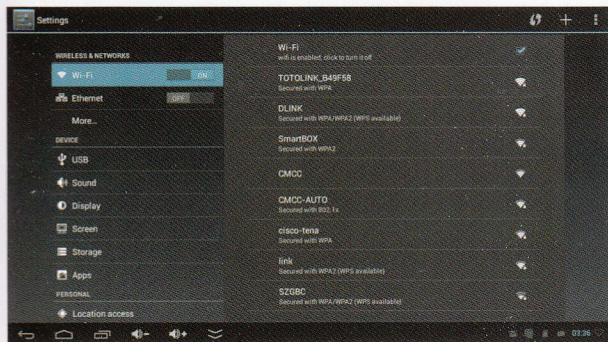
Settings

WIRELESS & NETWORKS

Wi-Fi ON

Ethernet OFF

More...

DEVICE

USB

Sound

Display

Screen

Storage

Apps

PERSONAL

Location access

Wi-Fi
wifi is enabled, click to turn it off

TOTOLINK_B49F58
Secured with WPA

DLINK
Secured with WPA/WPA2 (WPS available)

SmartBOX
Secured with WPA2

CMCC

CMCC-AUTO
Secured with 802.1x

cisco-tena
Secured with WPA

link
Secured with WPA2 (WPS available)

SZGBC
Secured with WPA/WPA2 (WPS available)

03:36